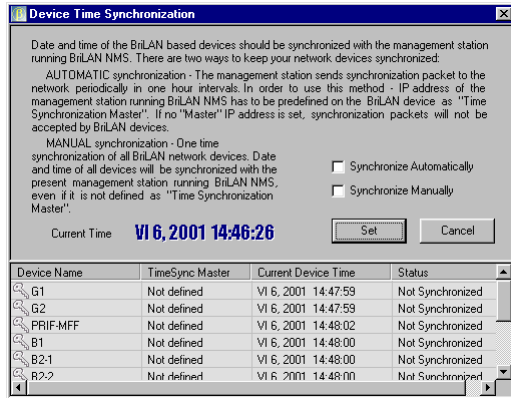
Device Time Synchronization

Date and time of the BriLAN based devices should be synchronized with the management station running BriLAN NMS. There are two ways to keep your network devices synchronized:

AUTOMATIC synchronization - The management station sends synchronization packet to the network periodically in one hour intervals. In order to use this method - IP address of the management station running BriLAN NMS has to be predefined on the BriLAN device as "Time Synchronization Master". If no "Master" IP address is set, synchronization packets will not be accepted by BriLAN devices.

MANUAL synchronization - One time synchronization of all BriLAN network devices. Date and time of all devices will be synchronized with the present management station running BriLAN NMS, even if it is not defined as "Time Synchronization Master".

Synchronize Automatically

Synchronize Manually

Current Time VI 6, 2001 14:46:26

Set

Cancel

| Device Name | TimeSync Master | Current Device Time | Status |
|---|---|---|---|
| G1 | Not defined | VI 6, 2001 14:47:59 | Not Synchronized |
| G2 | Not defined | VI 6, 2001 14:47:59 | Not Synchronized |
| PRIF-MFF | Not defined | VI 6, 2001 14:48:02 | Not Synchronized |
| B1 | Not defined | VI 6, 2001 14:48:00 | Not Synchronized |
| B2-1 | Not defined | VI 6, 2001 14:48:00 | Not Synchronized |
| B2-2 | Not defined | VI 6, 2001 14:48:00 | Not Synchronized |